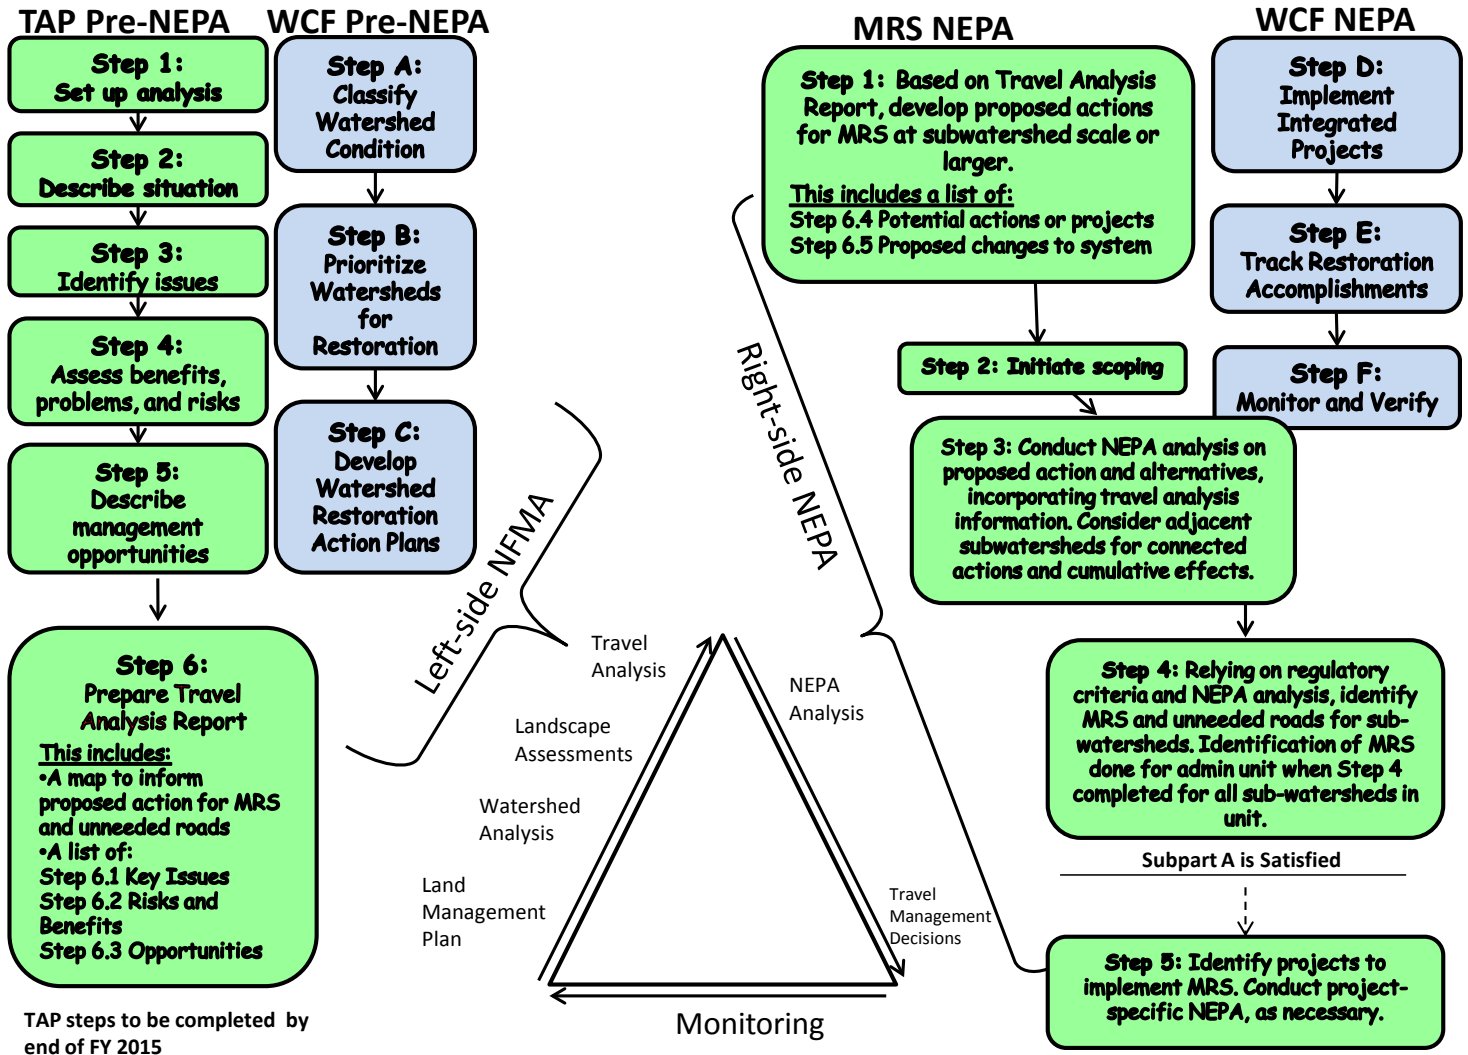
TAP Pre-NEPA

Step 1: Set up analysis

Step 2: Describe situation

Step 3: Identify issues

Step 4: Assess benefits, problems, and risks

Step 5: Describe management opportunities

Step 6: Prepare Travel Analysis Report
This includes:
•A map to inform proposed action for MRS and unneeded roads
•A list of:
Step 6.1 Key Issues
Step 6.2 Risks and Benefits
Step 6.3 Opportunities

TAP steps to be completed by end of FY 2015

WCF Pre-NEPA

Step A: Classify Watershed Condition

Step B: Prioritize Watersheds for Restoration

Step C: Develop Watershed Restoration Action Plans

Left-side NFMA

Travel Analysis

Landscape Assessments

Watershed Analysis

Land Management Plan

NEPA Analysis

Travel Management Decisions

Monitoring

Right-side NEPA

MRS NEPA

Step 1: Based on Travel Analysis Report, develop proposed actions for MRS at subwatershed scale or larger.
This includes a list of:
Step 6.4 Potential actions or projects
Step 6.5 Proposed changes to system

Step 2: Initiate scoping

Step 3: Conduct NEPA analysis on proposed action and alternatives, incorporating travel analysis information. Consider adjacent subwatersheds for connected actions and cumulative effects.

Step 4: Relying on regulatory criteria and NEPA analysis, identify MRS and unneeded roads for sub-watersheds. Identification of MRS done for admin unit when Step 4 completed for all sub-watersheds in unit.

Subpart A is Satisfied

Step 5: Identify projects to implement MRS. Conduct project-specific NEPA, as necessary.

WCF NEPA

Step D: Implement Integrated Projects

Step E: Track Restoration Accomplishments

Step F: Monitor and Verify